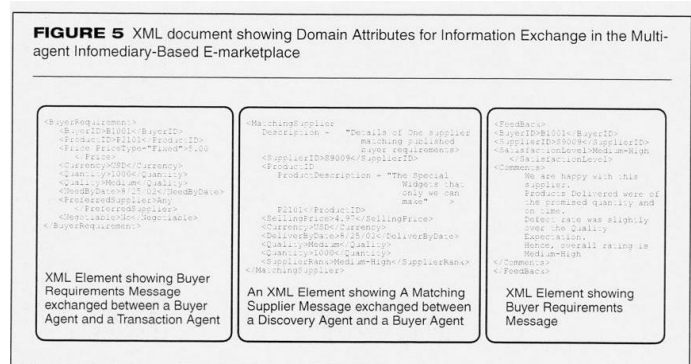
FIGURE 5 XML document showing Domain Attributes for Information Exchange in the Multi-agent Infomediary-Based E-marketplace

<BuyerRequirement>
<BuyerID>B1001</BuyerID>
<ProductID>P2101</ProductID>
<Price PriceType="Fixed">5.00
</Price>
<Currency>USD</Currency>
<Quantity>1000</Quantity>
<Quality>Medium</Quality>
<NeedByDate>8/15/02</NeedByDate>
<PreferredSupplier>Any
</PreferredSupplier>
<Negotiable>No</Negotiable>
</BuyerRequirement>

XML Element showing Buyer Requirements Message exchanged between a Buyer Agent and a Transaction Agent

<MatchingSupplier
Description = "Details of One supplier matching published buyer requirements">
<SupplierID>89009</SupplierID>
<ProductID
ProductDescription = "The Special Widgets that only we can make" >
P2101</ProductID>
<SellingPrice>4.97</SellingPrice>
<Currency>USD</Currency>
<DeliverByDate>8/25/02</DeliverByDate>
<Quality>Medium</Quality>
<Quantity>1000</Quantity>
<SupplierRank>Medium-High</SupplierRank>
</MatchingSupplier>

An XML Element showing A Matching Supplier Message exchanged between a Discovery Agent and a Buyer Agent

<FeedBack>
<BuyerID>B1001</BuyerID>
<SupplierID>89009</SupplierID>
<SatisfactionLevel>Medium-High
</SatisfactionLevel>
<Comments>
We are happy with this supplier.
Products Delivered were of the promised quantity and on time.
Defect rate was slightly over the Quality Expectation.
Hence, overall rating is Medium-High
</Comments>
</FeedBack>

XML Element showing Buyer Requirements Message